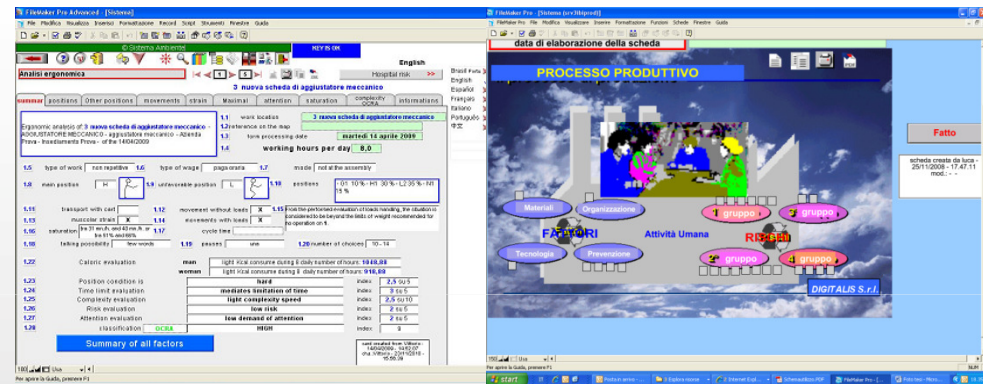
FileMaker Pro Advanced - [Sistema]
File Modifica Visualizza Inserisci Formattazione Record Script Strumenti Finestra Guida
© Sistema Ambiente!
KEY IS OK
English
Analisi ergonomica
1 5
Hospital risk >>
3 nuova scheda di aggiustatore meccanico
summary positions Other positions movements strain Maximal attention saturation complexity OCRA informations
Ergonomic analysis of: 3 nuova scheda di aggiustatore meccanico - AGGIUSTATORE MECCANICO - aggiustatore meccanico - Azienda Prova - Insediamento Prova - of the 14/04/2009
1.1 work location 3 nuova scheda di aggiustatore meccanico
1.2 reference on the map
1.3 time processing date martedì 14 aprile 2009
1.4 working hours per day 8,0
1.5 type of work non repetitive 1.6 type of wage paga oraria 1.7 mode not at the assembly
1.8 main position H 1.9 unfavorable position L 1.10 positions - 01: 10 % - H1: 30 % - L2:35 % - N1: 15 %
1.11 transport with cart 1.12 movement without loads X 1.15 From the performed evaluation of loads handling, the situation is considered to be beyond the limits of weight recommended for no operation on 1.
1.13 muscolar strain X 1.14 movements with loads X
1.16 saturation fra 31 em.th. and 43 mn.th. or fra 61% and 80% 1.17 cycle time
1.18 falling possibility few words 1.19 pauses une 1.20 number of choices 10 - 14
1.22 Caloric evaluation man light Kcal consume during 8 daily number of hours: 1048,88
women light Kcal consume during 8 daily number of hours: 918,88
1.23 Position condition is hard index 2,5 su 5
1.24 Time limit evaluation mediates limitation of time index 3 su 5
1.25 Complexity evaluation light complexity speed index 2,5 su 10
1.26 Risk evaluation low risk index 2 su 5
1.27 Attention evaluation low demand of attention index 2 su 5
1.28 classification OCRA HIGH index 9
Summary of all factors
card created from Vittorio - 14/04/2009 - 14:42:07 chg. Vittorio - 20/11/2010 - 15:55:29
Brasil Português English Español Français Italiano Português 中文
Per aprire la Guida, premere F1
FileMaker Pro - [Sistema (srv3\hlprod)]
File Modifica Visualizza Inserisci Formattazione Funzioni Schede Finestra Guida
data di elaborazione della scheda
PROCESSO PRODUTTIVO
Materiali Organizzazione
FATTORI Attività Umana
Tecnologia Prevenzione
RISCHI
1 gruppo 2 gruppo 3 gruppo 4 gruppo
DIGITALIS S.r.l.
Fatto
scheda creata da luca - 25/11/2008 - 17.47.11 mod.: - -
Per aprire la Guida, premere F1
start